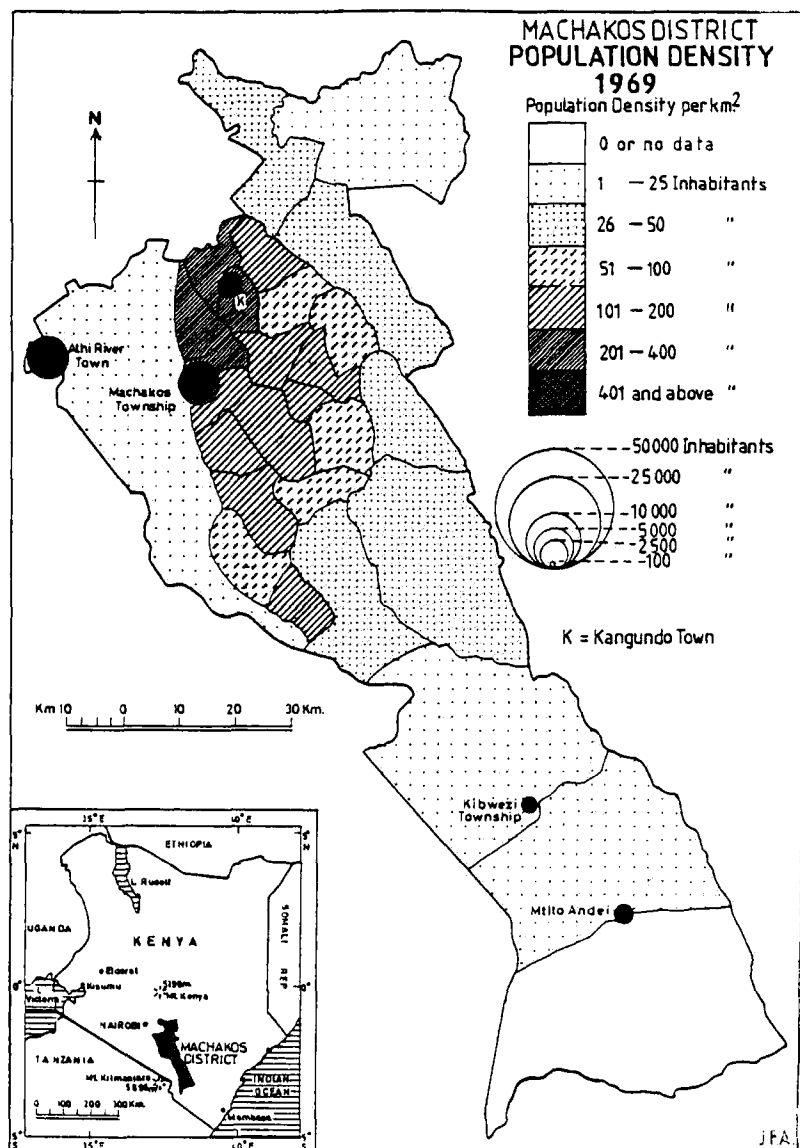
MACHAKOS DISTRICT
POPULATION DENSITY
1969
Population Density per km$^2$

0 or no data
1 — 25 Inhabitants
26 — 50 "
51 — 100 "
101 — 200 "
201 — 400 "
401 and above "

-50000 Inhabitants
-25 000 "
-10 000 "
-5000 "
-2500 "
-100 "

K = Kangundo Town

N

K

Athi River Town

Machakos Township

Km 10 0 10 20 30 Km.

Kibwezi Township

Mtito Andei

35°E 40°E
5°N 5°N
ETHIOPIA
L. Rudolf
UGANDA
SOMALI REP
KENYA
Eldoret
Kisumu
5199m Mt. Kenya
0° 0°
Victoria
NAIROBI
MACHAKOS DISTRICT
TANZANIA
Mt. Kilimanjaro 5895m
INDIAN OCEAN
Mombasa
0 100 200 300 Km.
5° 5°
35°E 40°E

JFA